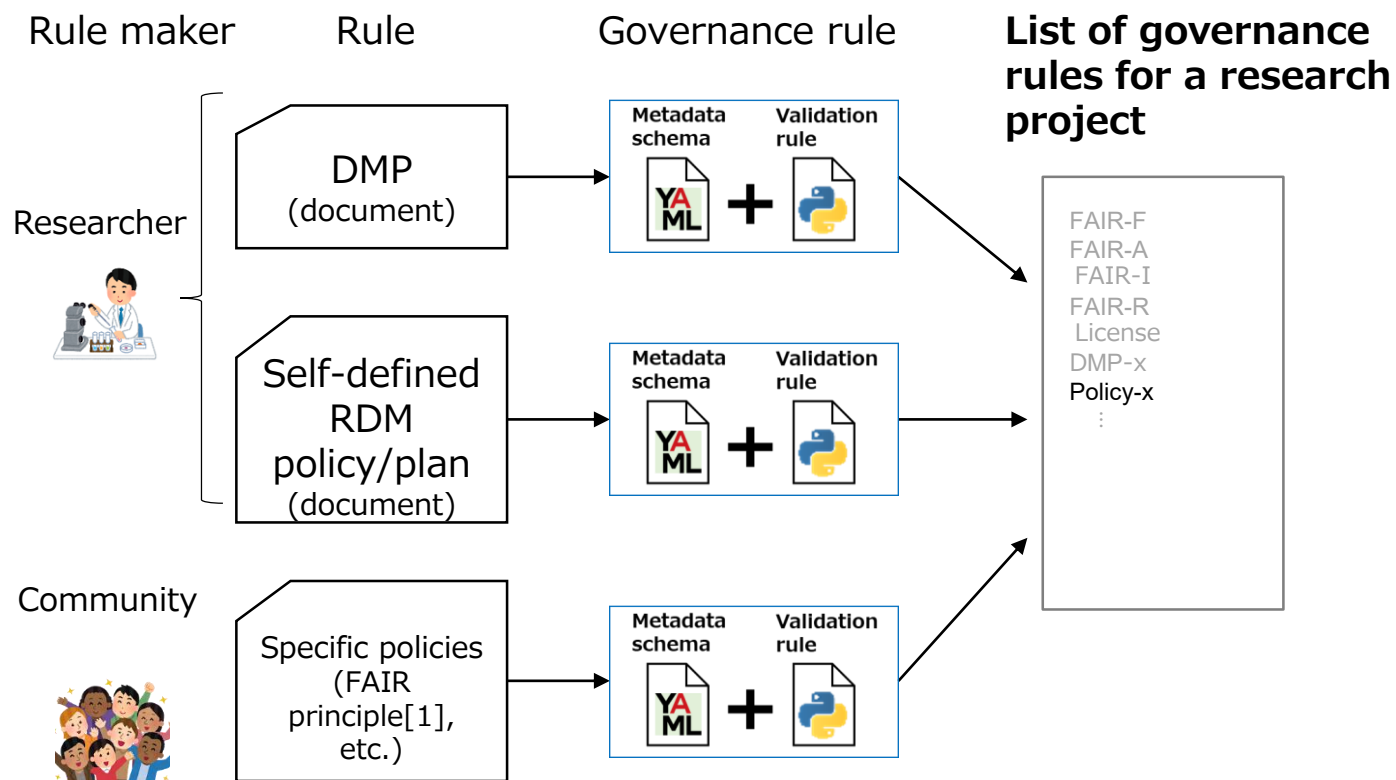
Rule maker

Rule

Governance rule

**List of governance rules for a research project**

Researcher

DMP
(document)

Metadata schema

Validation rule

YAML

Self-defined RDM policy/plan
(document)

Metadata schema

Validation rule

YAML

Community

Specific policies (FAIR principle[1], etc.)

Metadata schema

Validation rule

YAML

FAIR-F
FAIR-A
FAIR-I
FAIR-R
License
DMP-x
Policy-x
⋮